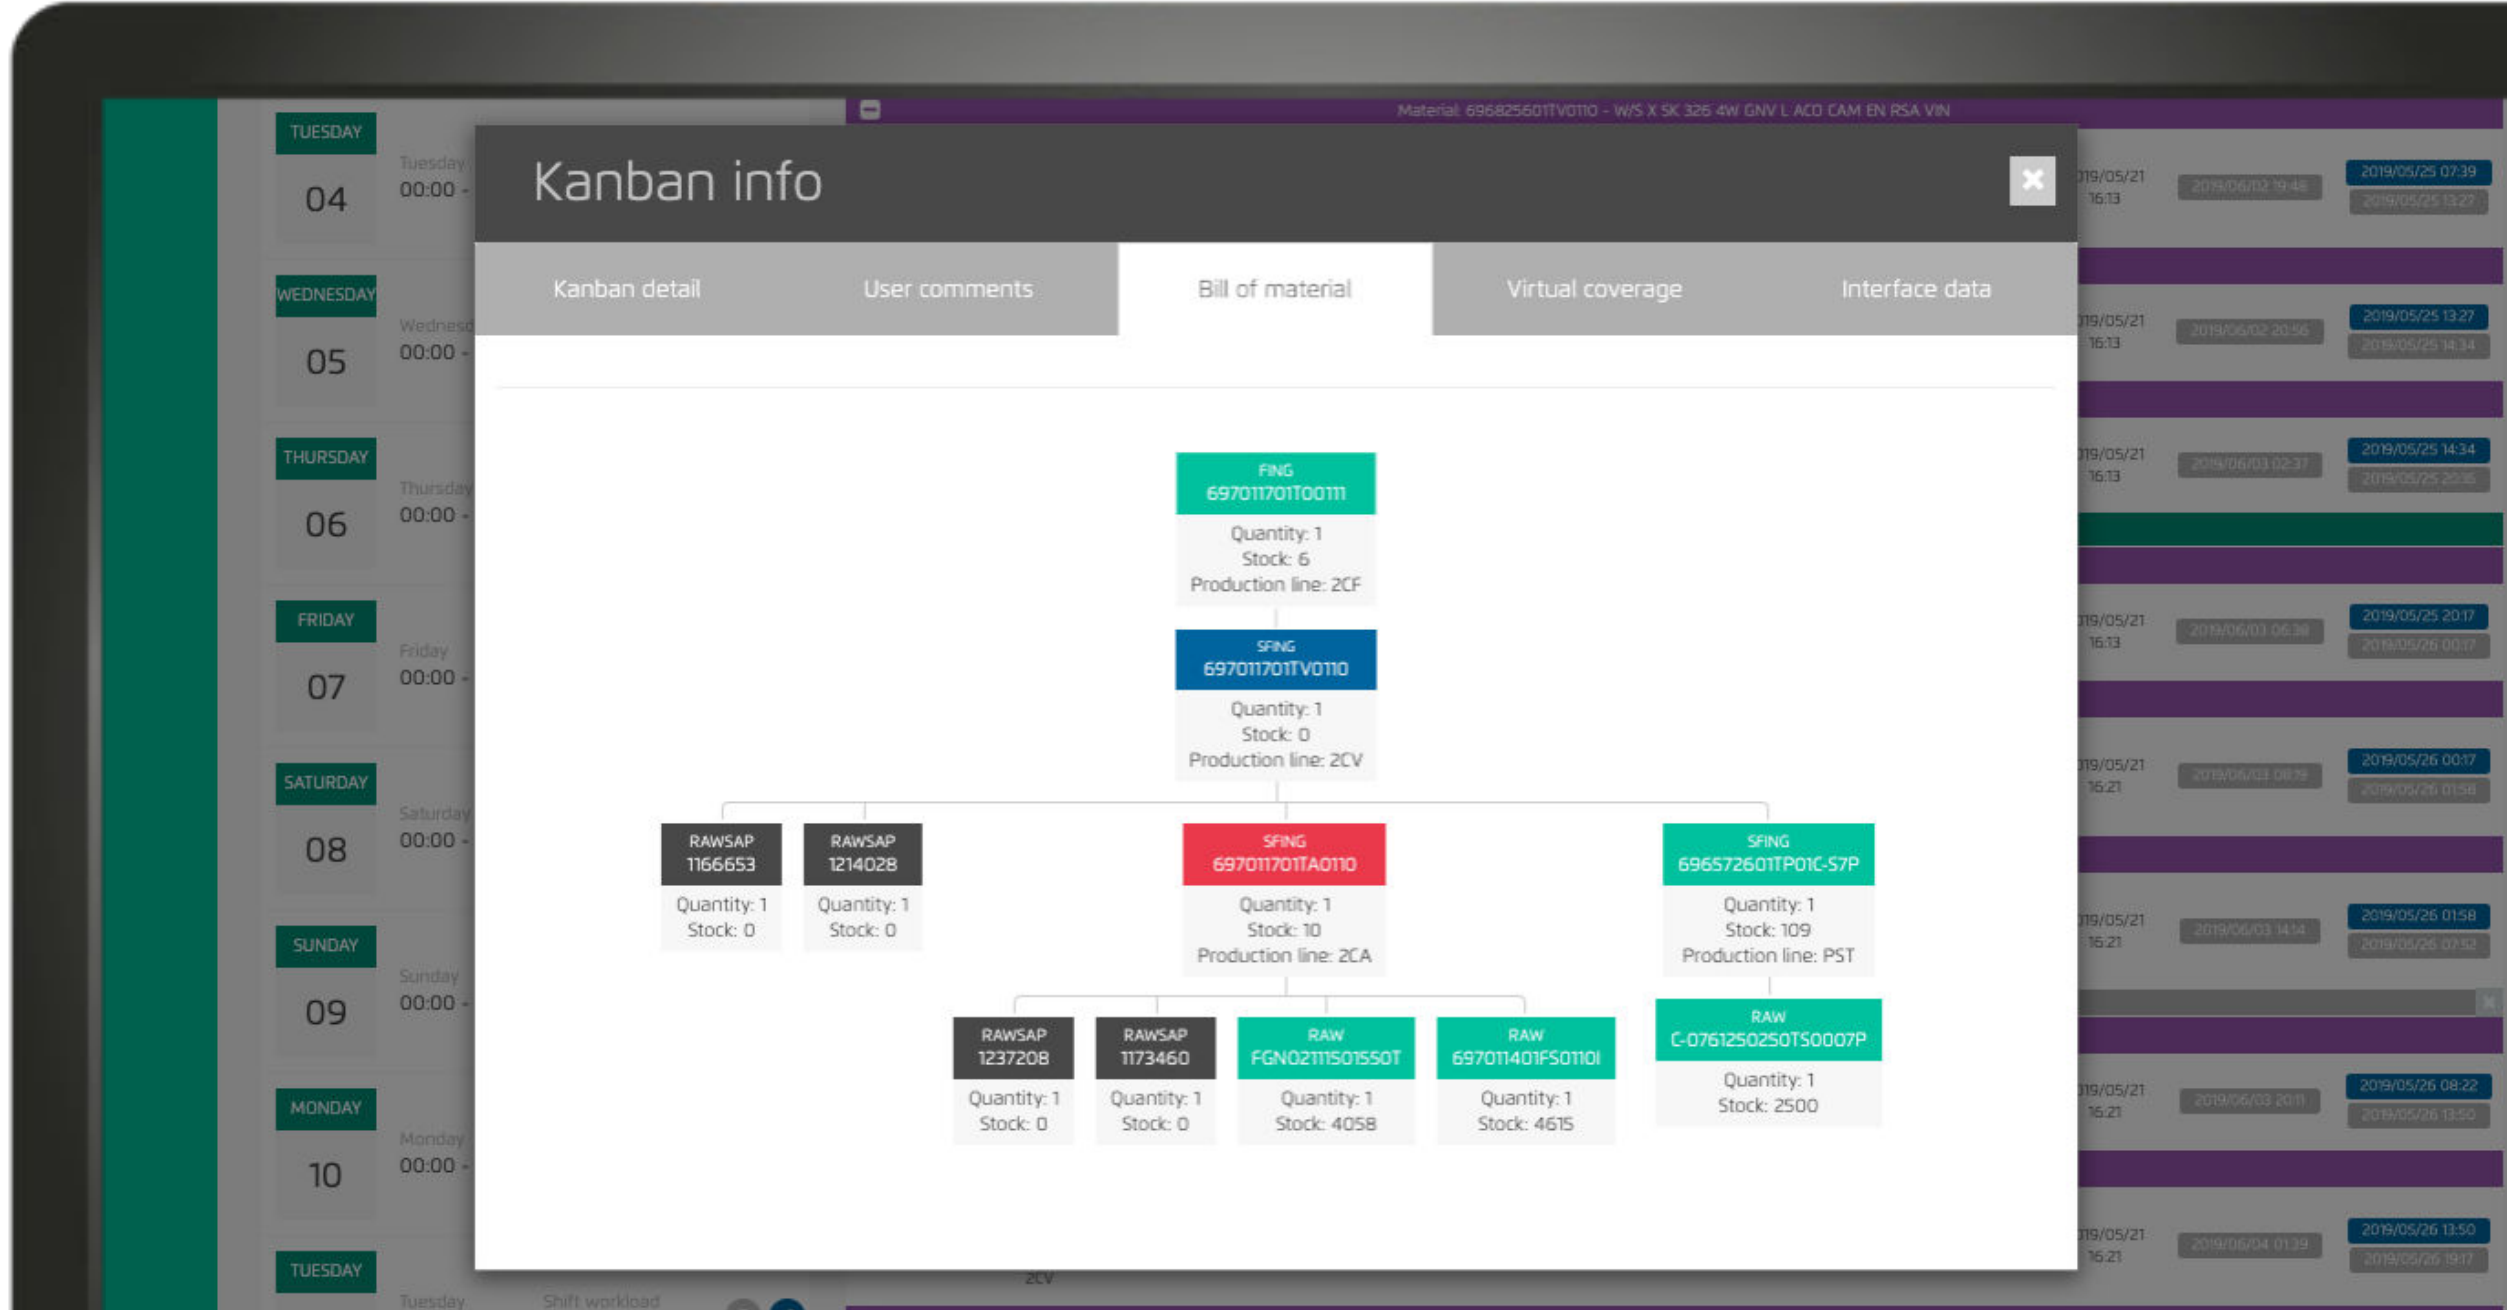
TUESDAY
04
Tuesday
00:00 -

WEDNESDAY
05
Wednesd
00:00 -

THURSDAY
06
Thursday
00:00 -

FRIDAY
07
Friday
00:00 -

SATURDAY
08
Saturday
00:00 -

SUNDAY
09
Sunday
00:00 -

MONDAY
10
Monday
00:00 -

TUESDAY
Tuesday
Shift workload

Material: 696825601TV0110 - W/S X 5K 326 4W GNV L ACO CAM EN RSA VIN

Kanban info

Kanban detail | User comments | Bill of material | Virtual coverage | Interface data

FING
697011701T00111
Quantity: 1
Stock: 6
Production line: 2CF

SFING
697011701TV0110
Quantity: 1
Stock: 0
Production line: 2CV

RAWSAP
1166653
Quantity: 1
Stock: 0

RAWSAP
1214028
Quantity: 1
Stock: 0

SFING
697011701TA0110
Quantity: 1
Stock: 10
Production line: 2CA

SFING
696572601TP01C-S7P
Quantity: 1
Stock: 109
Production line: PST

RAWSAP
1237208
Quantity: 1
Stock: 0

RAWSAP
1173460
Quantity: 1
Stock: 0

RAW
FGN02111S01550T
Quantity: 1
Stock: 4058

RAW
697011401FS0110I
Quantity: 1
Stock: 4615

RAW
C-076125025OTS0007P
Quantity: 1
Stock: 2500

2CV

019/05/21 16:13
2019/05/25 07:39
019/05/21 16:13
2019/05/25 13:27
019/05/21 16:13
2019/05/25 14:34
019/05/21 16:13
2019/05/25 20:17
019/05/21 16:21
2019/05/26 00:17
019/05/21 16:21
2019/05/26 01:58
019/05/21 16:21
2019/05/26 08:22
019/05/21 16:21
2019/05/26 13:50